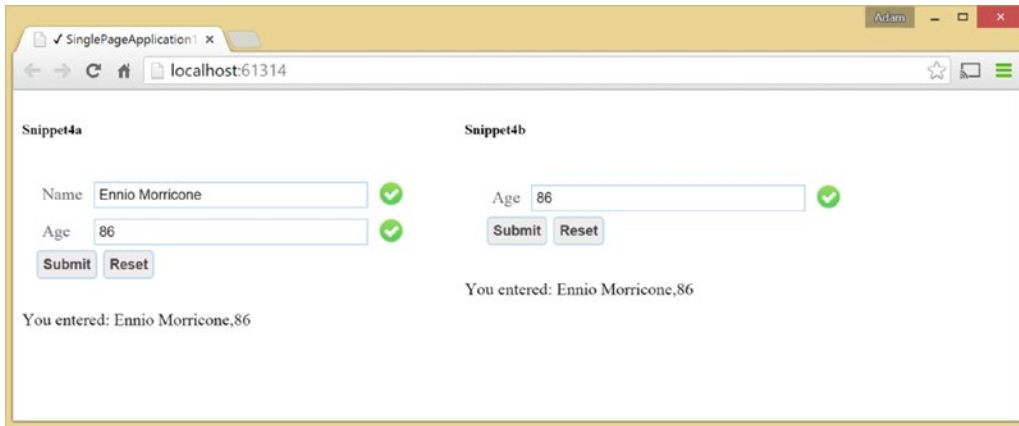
✓ SinglePageApplication1 ×

Adam

localhost:61314

Snippet4a

Name Ennio Morricone

Age 86

Submit Reset

You entered: Ennio Morricone,86

Snippet4b

Age 86

Submit Reset

You entered: Ennio Morricone,86